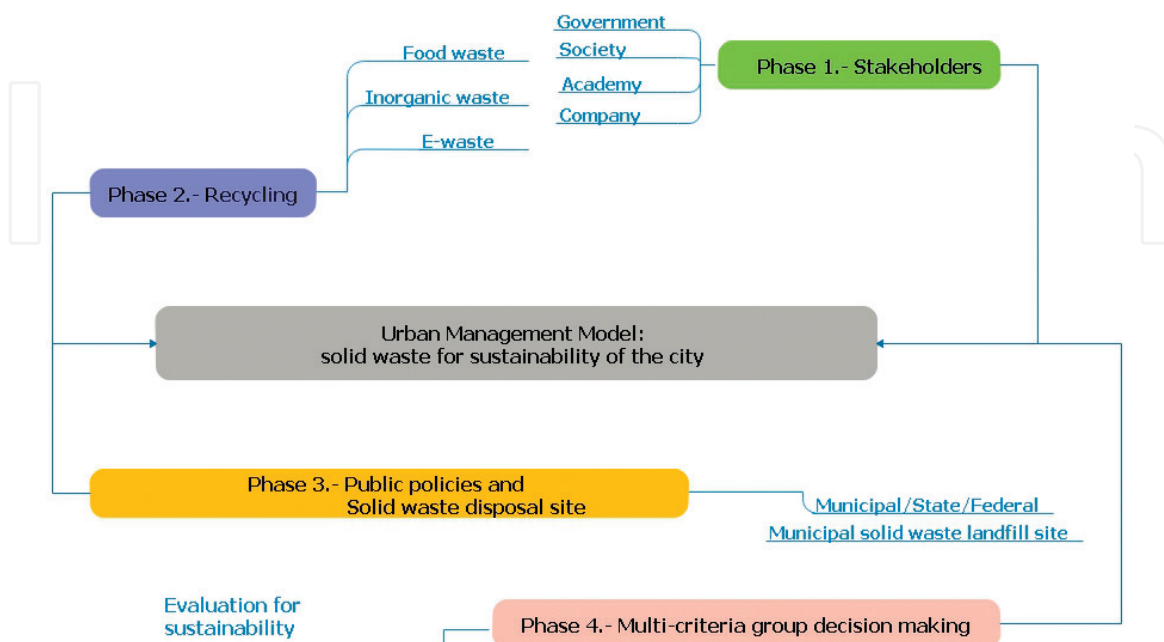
Government
Society
Academy
Company

Phase 1.- Stakeholders

Food waste
Inorganic waste
E-waste

Phase 2.- Recycling

Urban Management Model:
solid waste for sustainability of the city

Phase 3.- Public policies and
Solid waste disposal site

Municipal/State/Federal
Municipal solid waste landfill site

Evaluation for
sustainability

Phase 4.- Multi-criteria group decision making